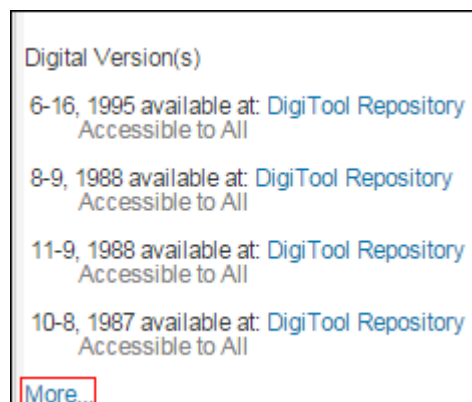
Digital Version(s)

6-16, 1995 available at: DigiTool Repository
Accessible to All

8-9, 1988 available at: DigiTool Repository
Accessible to All

11-9, 1988 available at: DigiTool Repository
Accessible to All

10-8, 1987 available at: DigiTool Repository
Accessible to All

More...